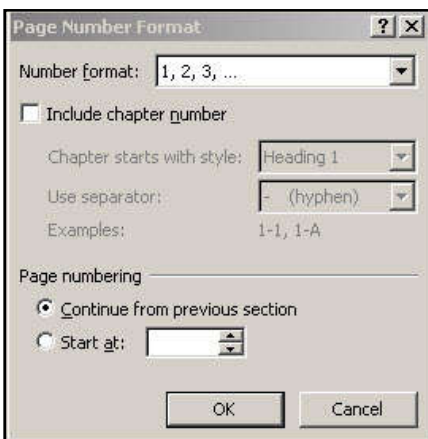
Page Number Format

?
X

Number format: 1, 2, 3, ...

Include chapter number

Chapter starts with style: Heading 1

Use separator: - (hyphen)

Examples: 1-1, 1-A

Page numbering

Continue from previous section

Start at:

OK

Cancel